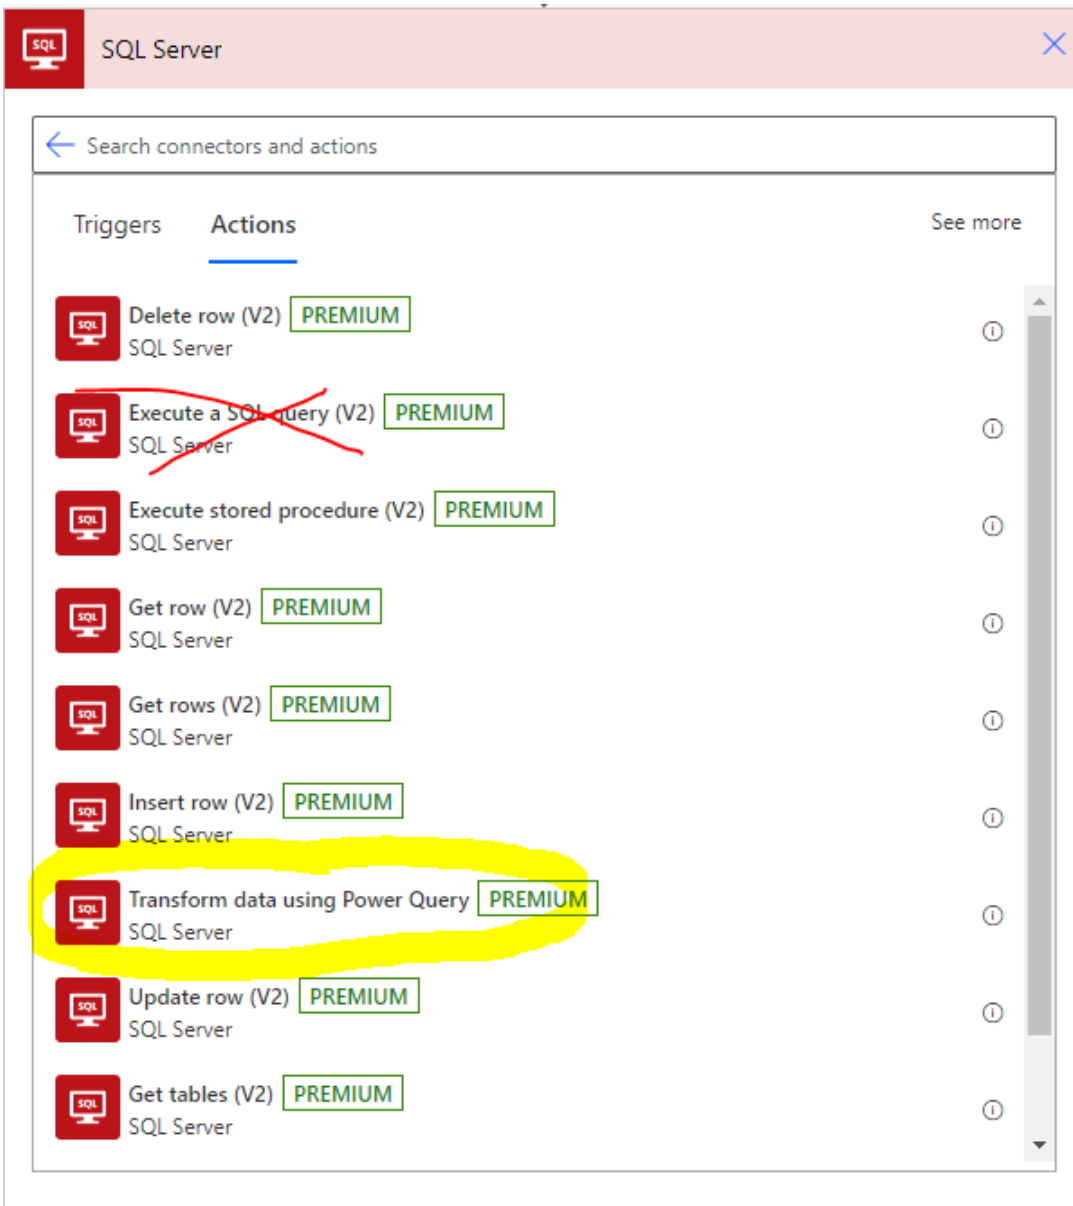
SQL
SQL Server

Search connectors and actions

Triggers Actions See more

SQL
Delete row (V2) PREMIUM
SQL Server

SQL
Execute a SQL query (V2) PREMIUM
SQL Server

SQL
Execute stored procedure (V2) PREMIUM
SQL Server

SQL
Get row (V2) PREMIUM
SQL Server

SQL
Get rows (V2) PREMIUM
SQL Server

SQL
Insert row (V2) PREMIUM
SQL Server

SQL
Transform data using Power Query PREMIUM
SQL Server

SQL
Update row (V2) PREMIUM
SQL Server

SQL
Get tables (V2) PREMIUM
SQL Server